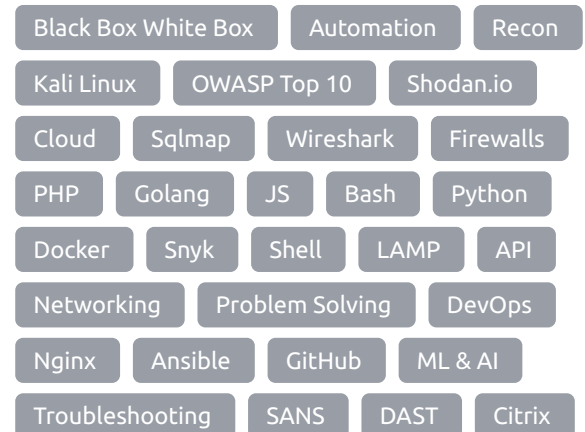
Black Box White Box
Automation
Recon
Kali Linux
OWASP Top 10
Shodan.io
Cloud
Sqlmap
Wireshark
Firewalls
PHP
Golang
JS
Bash
Python
Docker
Snyk
Shell
LAMP
API
Networking
Problem Solving
DevOps
Nginx
Ansible
GitHub
ML & AI
Troubleshooting
SANS
DAST
Citrix